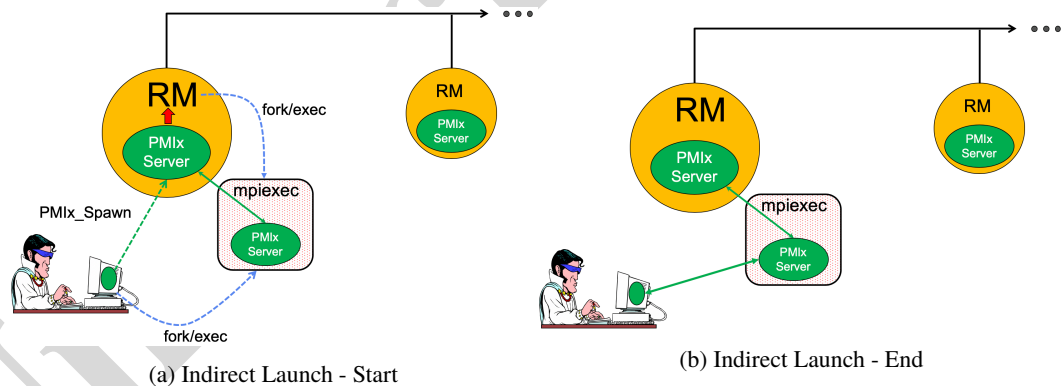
RM

PMIx Server

fork/exec

RM

PMIx Server

mpiexec

PMIx Server

PMIx_Spawn

fork/exec

(a) Indirect Launch - Start

RM

PMIx Server

RM

PMIx Server

mpiexec

PMIx Server

(b) Indirect Launch - End